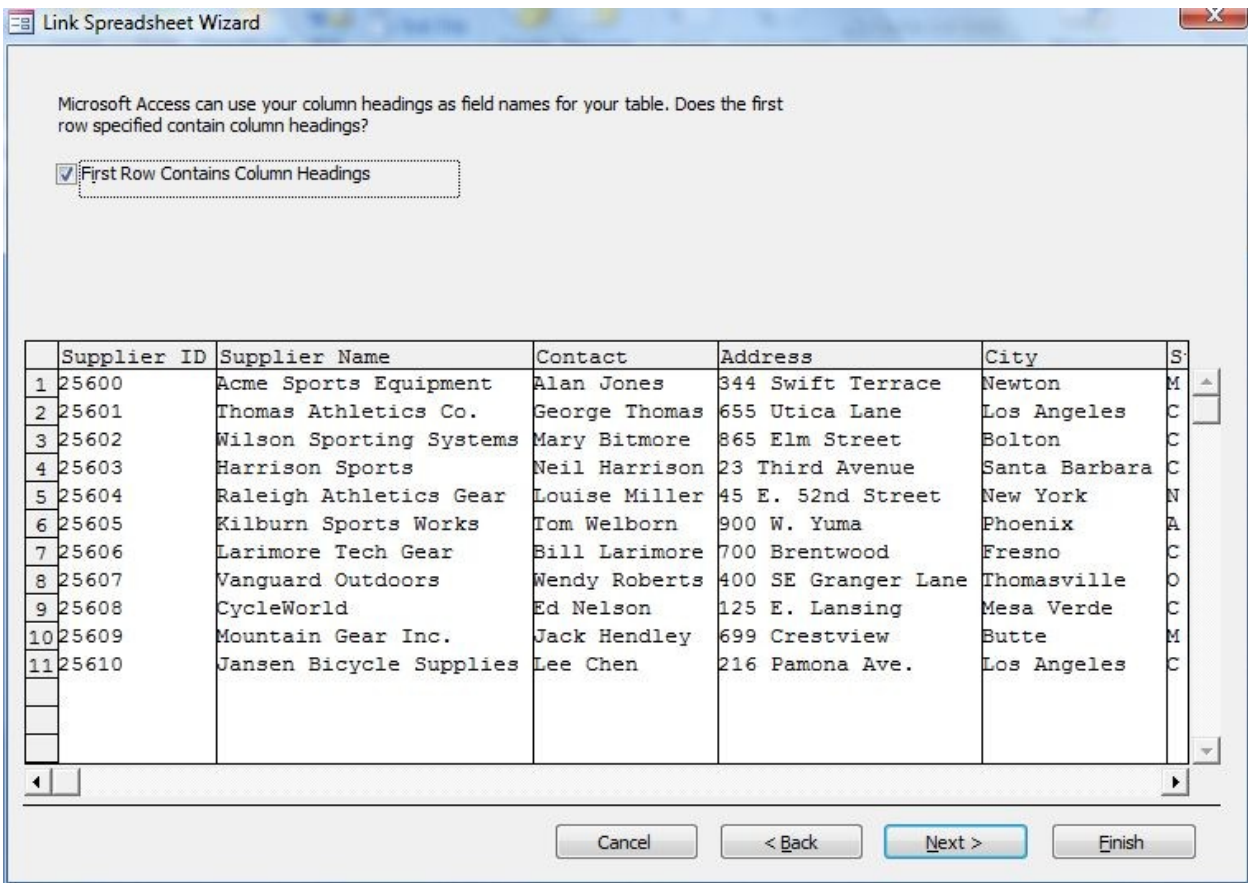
Link Spreadsheet Wizard

Microsoft Access can use your column headings as field names for your table. Does the first row specified contain column headings?

First Row Contains Column Headings

| | Supplier ID | Supplier Name | Contact | Address | City | S |
|---|---|---|---|---|---|---|
| 1 | 25600 | Acme Sports Equipment | Alan Jones | 344 Swift Terrace | Newton | M |
| 2 | 25601 | Thomas Athletics Co. | George Thomas | 655 Utica Lane | Los Angeles | C |
| 3 | 25602 | Wilson Sporting Systems | Mary Bitmore | 865 Elm Street | Bolton | C |
| 4 | 25603 | Harrison Sports | Neil Harrison | 23 Third Avenue | Santa Barbara | C |
| 5 | 25604 | Raleigh Athletics Gear | Louise Miller | 45 E. 52nd Street | New York | N |
| 6 | 25605 | Kilburn Sports Works | Tom Welborn | 900 W. Yuma | Phoenix | A |
| 7 | 25606 | Larimore Tech Gear | Bill Larimore | 700 Brentwood | Fresno | C |
| 8 | 25607 | Vanguard Outdoors | Wendy Roberts | 400 SE Granger Lane | Thomasville | O |
| 9 | 25608 | CycleWorld | Ed Nelson | 125 E. Lansing | Mesa Verde | C |
| 10 | 25609 | Mountain Gear Inc. | Jack Hendley | 699 Crestview | Butte | M |
| 11 | 25610 | Jansen Bicycle Supplies | Lee Chen | 216 Pamona Ave. | Los Angeles | C |

Cancel | < Back | Next > | Finish